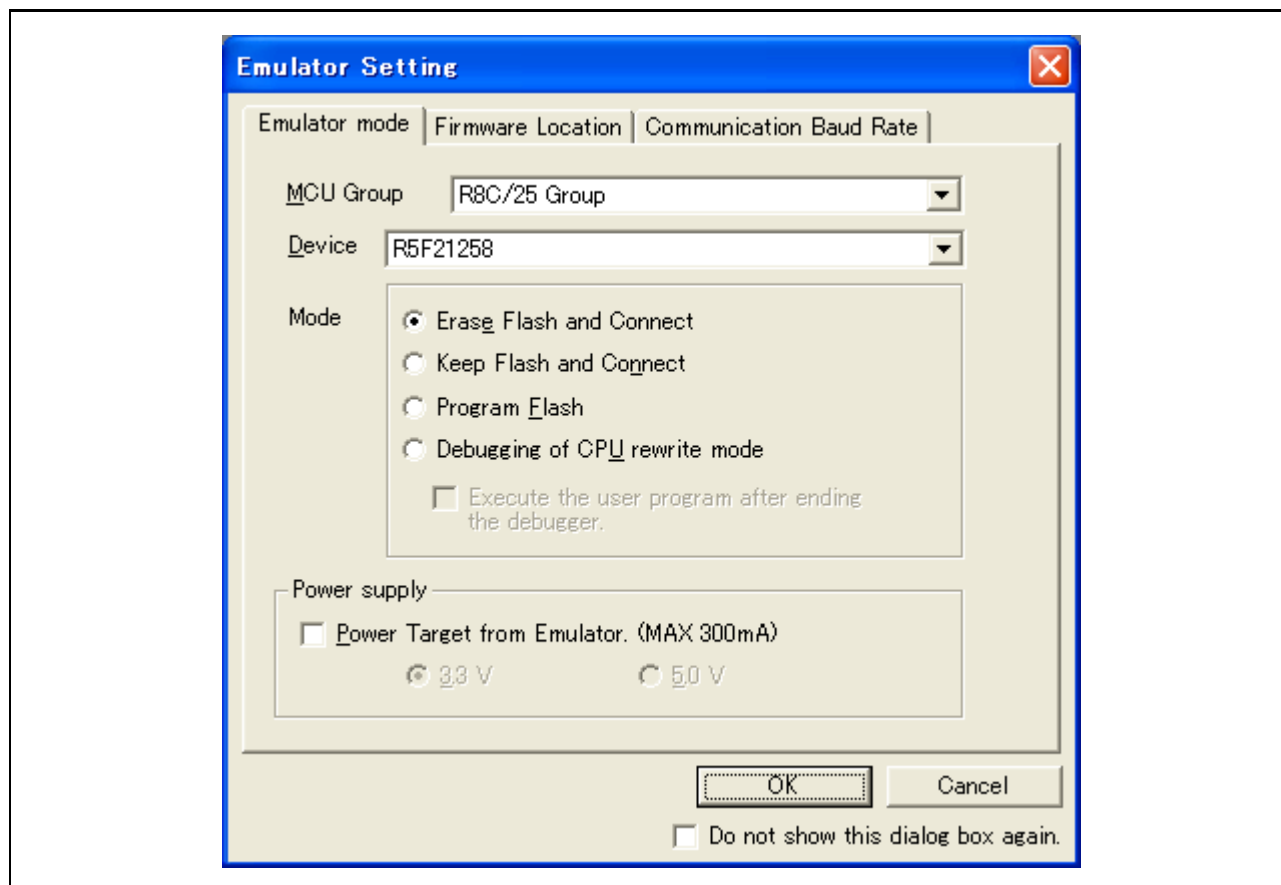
Emulator Setting

Emulator mode | Firmware Location | Communication Baud Rate

MCU Group R8C/25 Group

Device R5F21258

Mode

Erase Flash and Connect

Keep Flash and Connect

Program Flash

Debugging of CPU rewrite mode

Execute the user program after ending the debugger.

Power supply

Power Target from Emulator. (MAX 300mA)

3.3 V

5.0 V

OK

Cancel

Do not show this dialog box again.